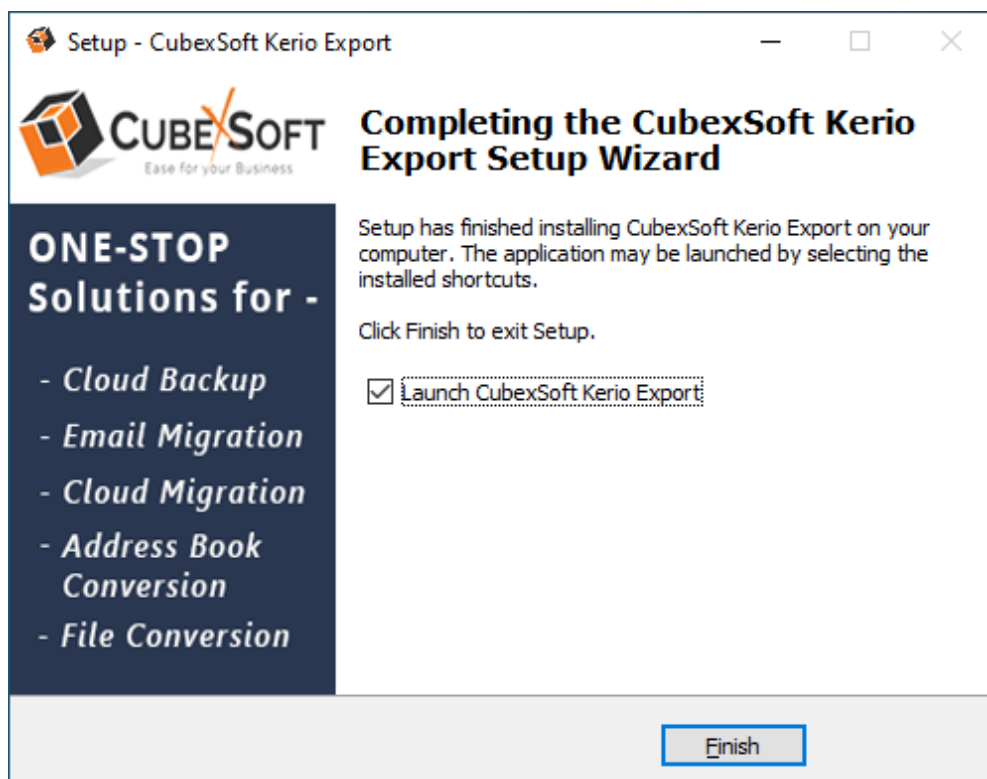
Setup - CubexSoft Kerio Export

CUBEXSOFT
Ease for your Business

ONE-STOP Solutions for -

- Cloud Backup
- Email Migration
- Cloud Migration
- Address Book Conversion
- File Conversion

Completing the CubexSoft Kerio Export Setup Wizard

Setup has finished installing CubexSoft Kerio Export on your computer. The application may be launched by selecting the installed shortcuts.

Click Finish to exit Setup.

☑ Launch CubexSoft Kerio Export

Finish